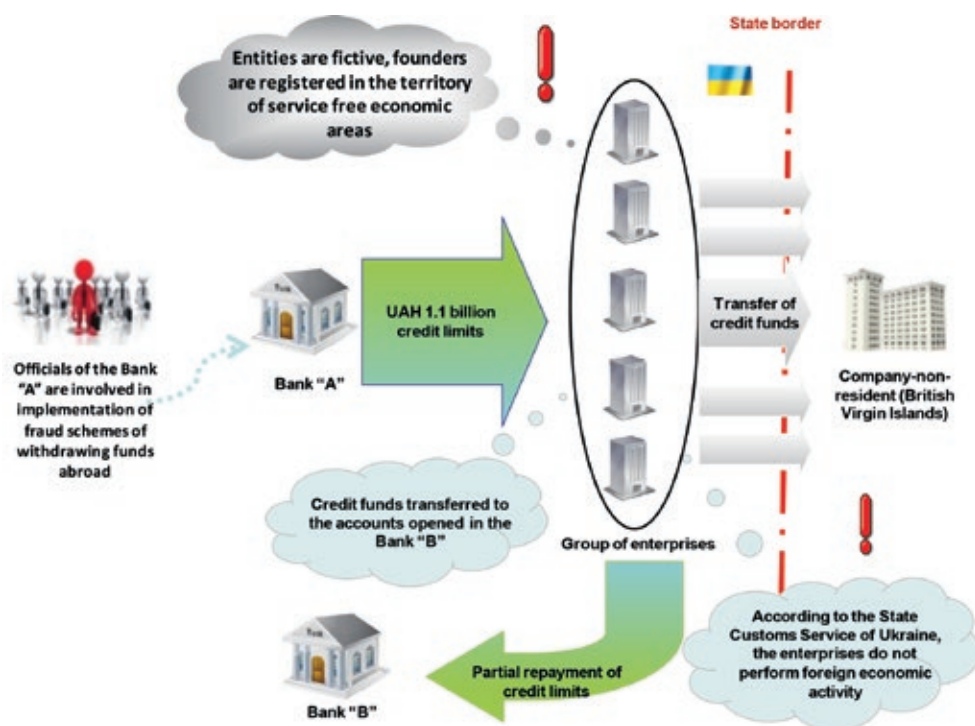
State border

Entities are fictive, founders are registered in the territory of service free economic areas

Officials of the Bank "A" are involved in implementation of fraud schemes of withdrawing funds abroad

Bank

Bank "A"

UAH 1.1 billion credit limits

Transfer of credit funds

Company-non-resident (British Virgin Islands)

Credit funds transferred to the accounts opened in the Bank "B"

Group of enterprises

According to the State Customs Service of Ukraine, the enterprises do not perform foreign economic activity

Partial repayment of credit limits

Bank

Bank "B"